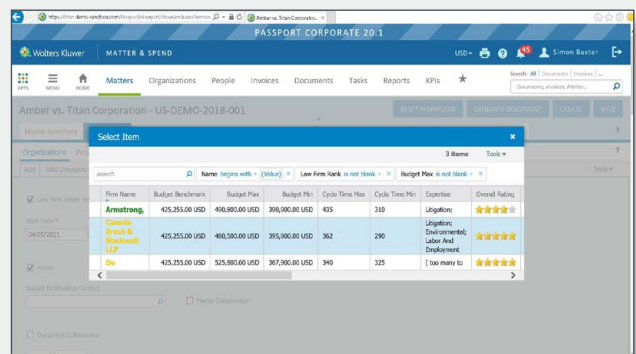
https://titan.demo-sandbox.com/Passport/Matter/showMatter/Matter... Amber vs. Titan Corporatio...

PASSPORT CORPORATE 20.1

Wolters Kluwer | MATTER & SPEND

USD 45 Simon Baxter

KPIS MENU HOME Matters Organizations People Invoices Documents Tasks Reports KPIs

Search: All | Documents | Invoices
Documents, invoices, Matter...

Amber vs. Titan Corporation - US-DEMO-2018-001

RESET WORKFLOW GENERATE DOCUMENT CANCEL SAVE

Matter Summary

Organizations

Add

Law Firm Smart Se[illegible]

Start Date
04/05/2021

Active

Budget Notification Contact

Matter Collaborator

Document Collaboration

Select Item

3 items Tools

search

Name begins with (Value) Law Firm Rank is not blank Budget Max is not blank

| Firm Name | Budget Benchmark | Budget Max | Budget Min | Cycle Time Max | Cycle Time Min | Expertise | Overall Rating |
|---|---|---|---|---|---|---|---|
| Armstrong, | 425,255.00 USD | 490,800.00 USD | 390,800.00 USD | 435 | 310 | Litigation; | ★★★★ |
| Cassidy Brock & Blackwell LLP | 425,255.00 USD | 490,500.00 USD | 395,800.00 USD | 362 | 290 | Litigation; Environmental; Labor And Employment | ★★★★★ |
| Do | 425,255.00 USD | 525,800.00 USD | 367,900.00 USD | 340 | 325 | ( too many to | ★★★★★ |